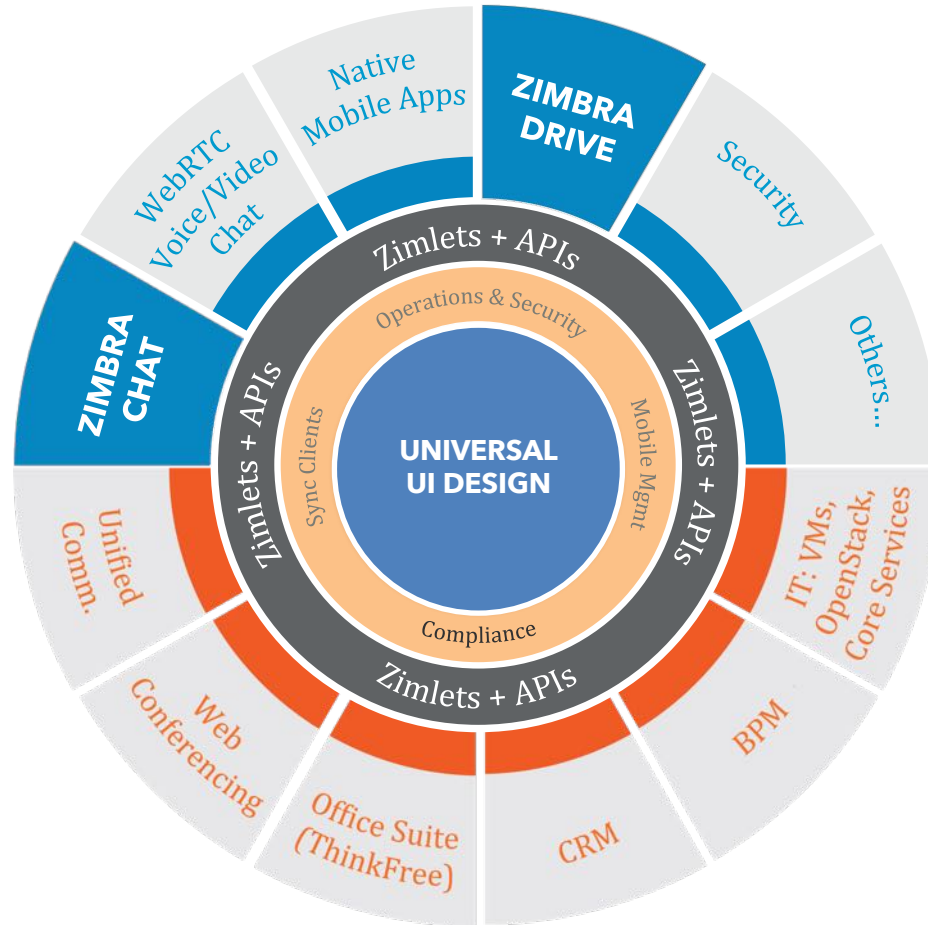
Native Mobile Apps

ZIMBRA DRIVE

Security

Others...

IT: VMs, OpenStack, Core Services

BPM

CRM

Office Suite (ThinkFree)

Web Conferencing

Unified Comm.

ZIMBRA CHAT

WebRTC Voice/Video Chat

Zimlets + APIs

Zimlets + APIs

Zimlets + APIs

Zimlets + APIs

Operations & Security

Mobile Mgmt

Compliance

Sync Clients

UNIVERSAL UI DESIGN